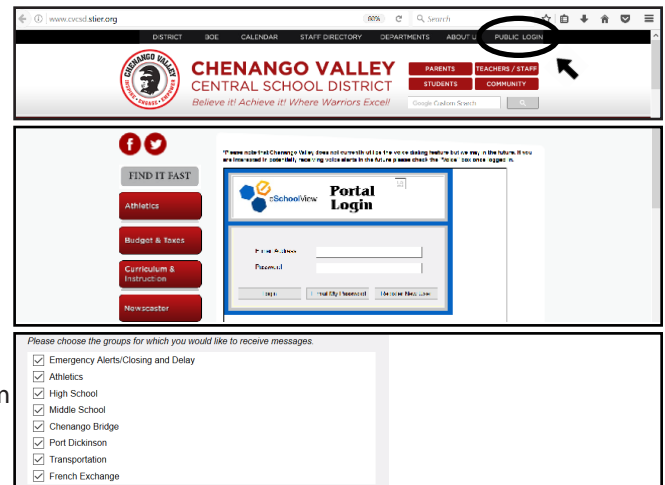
www.cvcsd.stier.org

80%

Search

DISTRICT BOE CALENDAR STAFF DIRECTORY DEPARTMENTS ABOUT US PUBLIC LOGIN

CHENANGO VALLEY

CENTRAL SCHOOL DISTRICT

Believe it! Achieve it! Where Warriors Excel!

PARENTS TEACHERS / STAFF STUDENTS COMMUNITY

Google Custom Search

FIND IT FAST

Athletics

Budget & Taxes

Curriculum & Instruction

Newscaster

*Please note that Chenango Valley does not currently utilize the voice dialing feature but we may in the future. If you are interested in potentially receiving voice alerts in the future please check the "Voice" box once logged in.

eSchoolView

Portal Login

Email Address

Password

Login Forgot My Password Register New User

Please choose the groups for which you would like to receive messages.

☑ Emergency Alerts/Closing and Delay
☑ Athletics
☑ High School
☑ Middle School
☑ Chenango Bridge
☑ Port Dickinson
☑ Transportation
☑ French Exchange

n